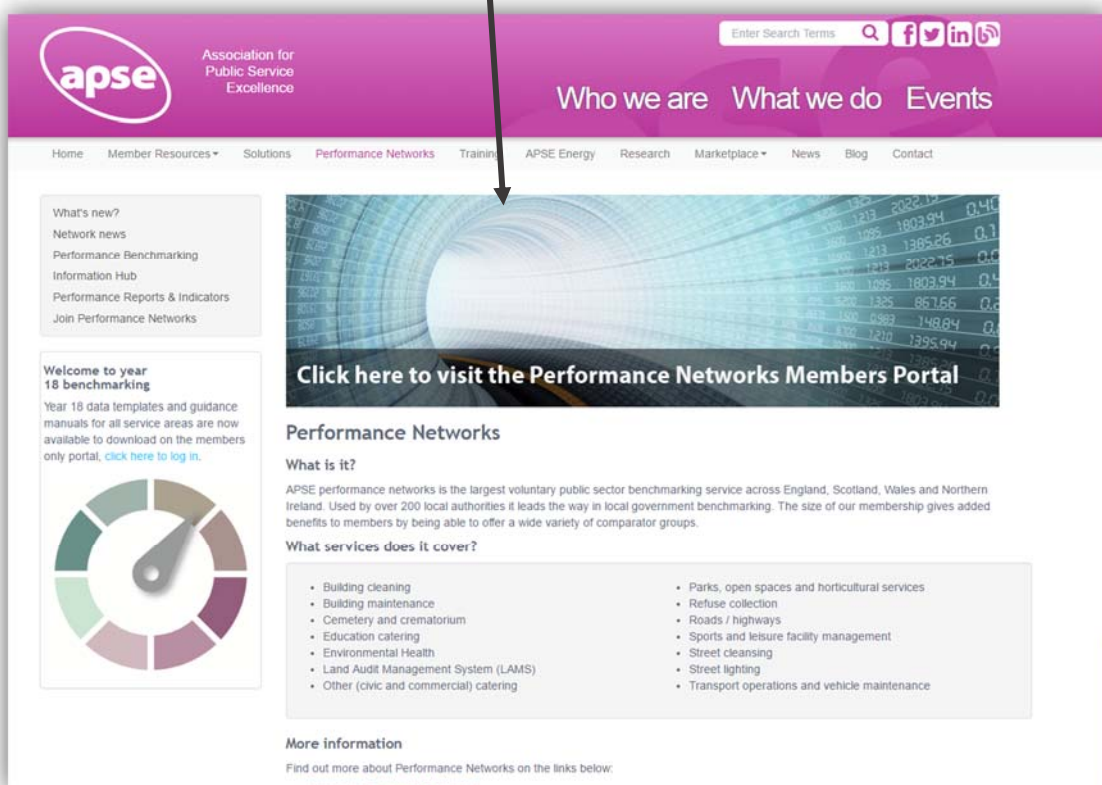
apse

Association for Public Service Excellence

Enter Search Terms

Who we are What we do Events

Home Member Resources ▾ Solutions Performance Networks Training APSE Energy Research Marketplace ▾ News Blog Contact

What's new?
Network news
Performance Benchmarking
Information Hub
Performance Reports & Indicators
Join Performance Networks

Welcome to year 18 benchmarking

Year 18 data templates and guidance manuals for all service areas are now available to download on the members only portal, click here to log in.

Click here to visit the Performance Networks Members Portal

Performance Networks

What is it?

APSE performance networks is the largest voluntary public sector benchmarking service across England, Scotland, Wales and Northern Ireland. Used by over 200 local authorities it leads the way in local government benchmarking. The size of our membership gives added benefits to members by being able to offer a wide variety of comparator groups.

What services does it cover?

- Building cleaning
- Building maintenance
- Cemetery and crematorium
- Education catering
- Environmental Health
- Land Audit Management System (LAMS)
- Other (civic and commercial) catering

- Parks, open spaces and horticultural services
- Refuse collection
- Roads / highways
- Sports and leisure facility management
- Street cleansing
- Street lighting
- Transport operations and vehicle maintenance

More information

Find out more about Performance Networks on the links below: